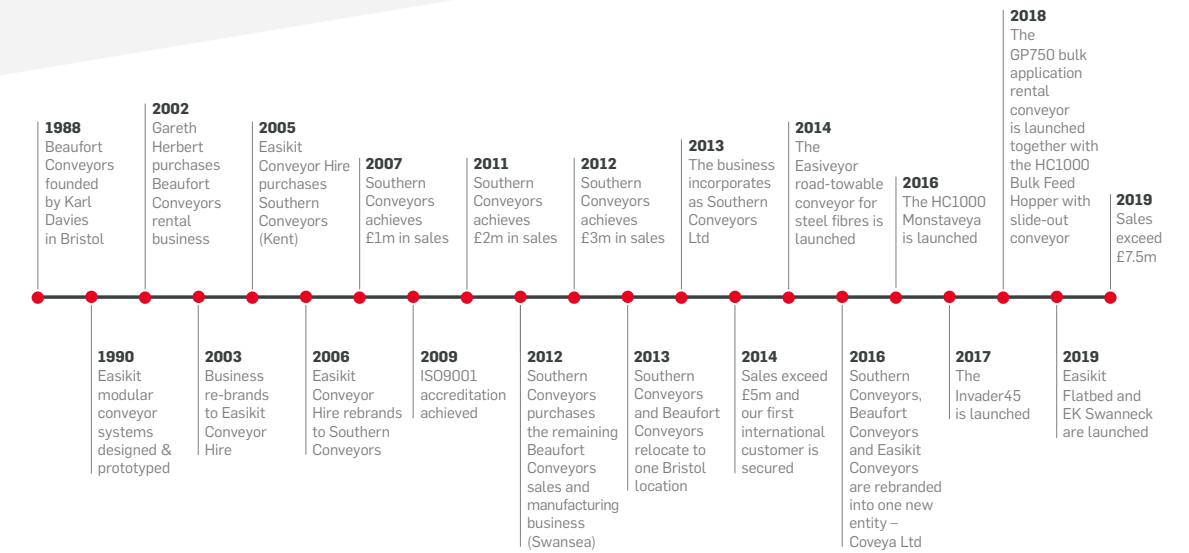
1988
Beaufort Conveyors founded by Karl Davies in Bristol

1990
Easikit modular conveyor systems designed & prototyped

2002
Gareth Herbert purchases Beaufort Conveyors rental business

2003
Business re-brands to Easikit Conveyor Hire

2005
Easikit Conveyor Hire purchases Southern Conveyors (Kent)

2006
Easikit Conveyor Hire rebrands to Southern Conveyors

2007
Southern Conveyors achieves £1m in sales

2009
ISO9001 accreditation achieved

2011
Southern Conveyors achieves £2m in sales

2012
Southern Conveyors purchases the remaining Beaufort Conveyors sales and manufacturing business (Swansea)

2012
Southern Conveyors achieves £3m in sales

2013
Southern Conveyors and Beaufort Conveyors relocate to one Bristol location

2013
The business incorporates as Southern Conveyors Ltd

2014
Sales exceed £5m and our first international customer is secured

2014
The Easiveyor road-towable conveyor for steel fibres is launched

2016
Southern Conveyors, Beaufort Conveyors and Easikit Conveyors are rebranded into one new entity – Coveya Ltd

2016
The HC1000 Monstaveya is launched

2017
The Invader45 is launched

2018
The GP750 bulk application rental conveyor is launched together with the HC1000 Bulk Feed Hopper with slide-out conveyor

2019
Easikit Flatbed and EK Swanneck are launched

2019
Sales exceed £7.5m